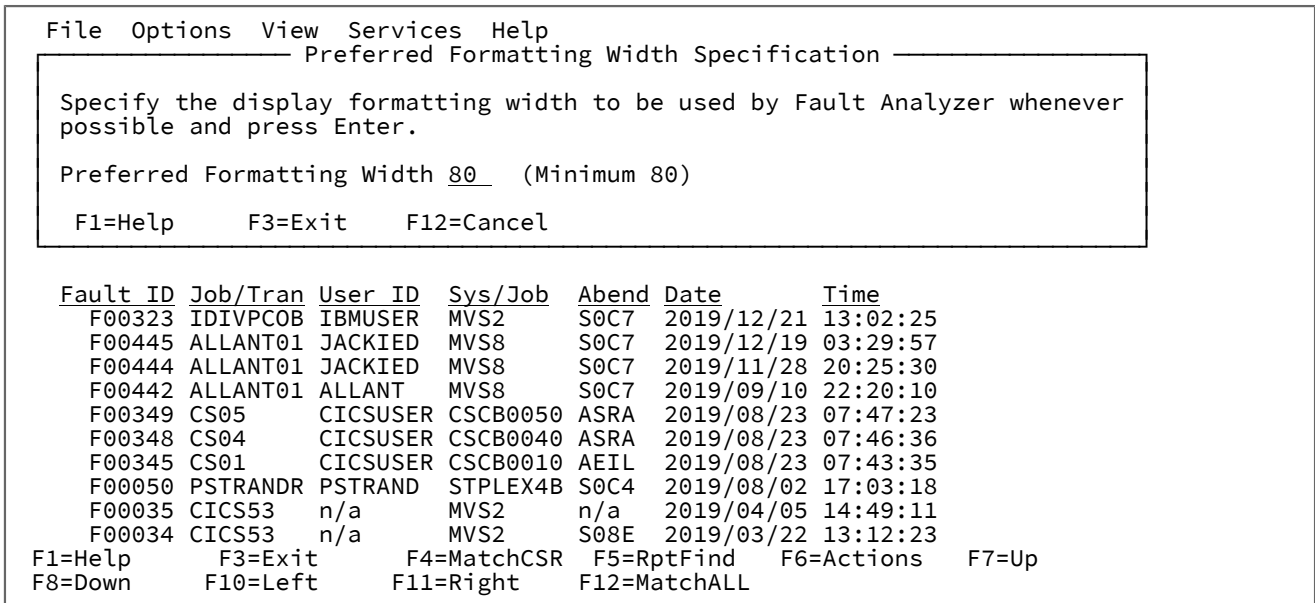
File Options View Services Help

Preferred Formatting Width Specification

Specify the display formatting width to be used by Fault Analyzer whenever possible and press Enter.

Preferred Formatting Width 80 (Minimum 80)

F1=Help F3=Exit F12=Cancel

| Fault ID | Job/Tran | User ID | Sys/Job | Abend | Date | Time |
|---|---|---|---|---|---|---|
| F00323 | IDIVPCOB | IBMUSER | MVS2 | S0C7 | 2019/12/21 | 13:02:25 |
| F00445 | ALLANT01 | JACKIED | MVS8 | S0C7 | 2019/12/19 | 03:29:57 |
| F00444 | ALLANT01 | JACKIED | MVS8 | S0C7 | 2019/11/28 | 20:25:30 |
| F00442 | ALLANT01 | ALLANT | MVS8 | S0C7 | 2019/09/10 | 22:20:10 |
| F00349 | CS05 | CICSUSER | CSCB0050 | ASRA | 2019/08/23 | 07:47:23 |
| F00348 | CS04 | CICSUSER | CSCB0040 | ASRA | 2019/08/23 | 07:46:36 |
| F00345 | CS01 | CICSUSER | CSCB0010 | AEIL | 2019/08/23 | 07:43:35 |
| F00050 | PSTRANDR | PSTRAND | STPLEX4B | S0C4 | 2019/08/02 | 17:03:18 |
| F00035 | CICS53 | n/a | MVS2 | n/a | 2019/04/05 | 14:49:11 |
| F00034 | CICS53 | n/a | MVS2 | S08E | 2019/03/22 | 13:12:23 |

F1=Help F3=Exit F4=MatchCSR F5=RptFind F6=Actions F7=Up
F8=Down F10=Left F11=Right F12=MatchALL